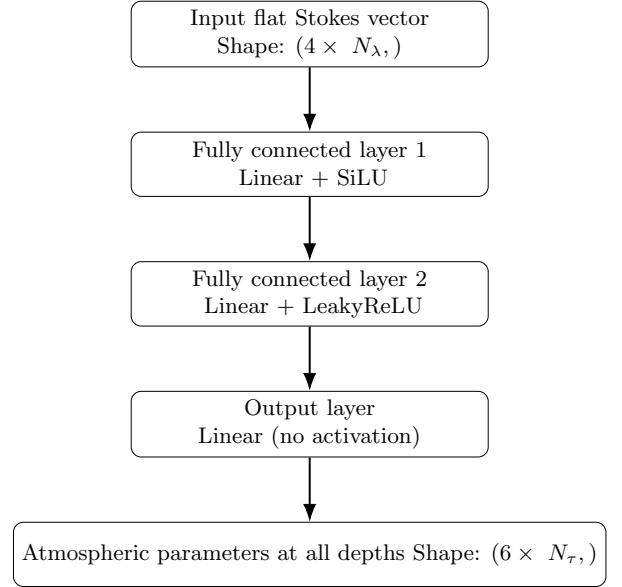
Input flat Stokes vector
Shape: $(4 \times N_{\lambda},)$

Fully connected layer 1
Linear + SiLU

Fully connected layer 2
Linear + LeakyReLU

Output layer
Linear (no activation)

Atmospheric parameters at all depths Shape: $(6 \times N_{\tau},)$